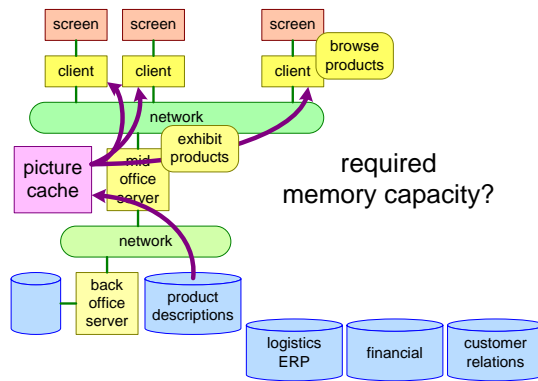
screen
screen
screen
client
client
client
browse products
network
exhibit products
picture cache
mid office server
required memory capacity?
network
back office server
product descriptions
logistics ERP
financial
customer relations